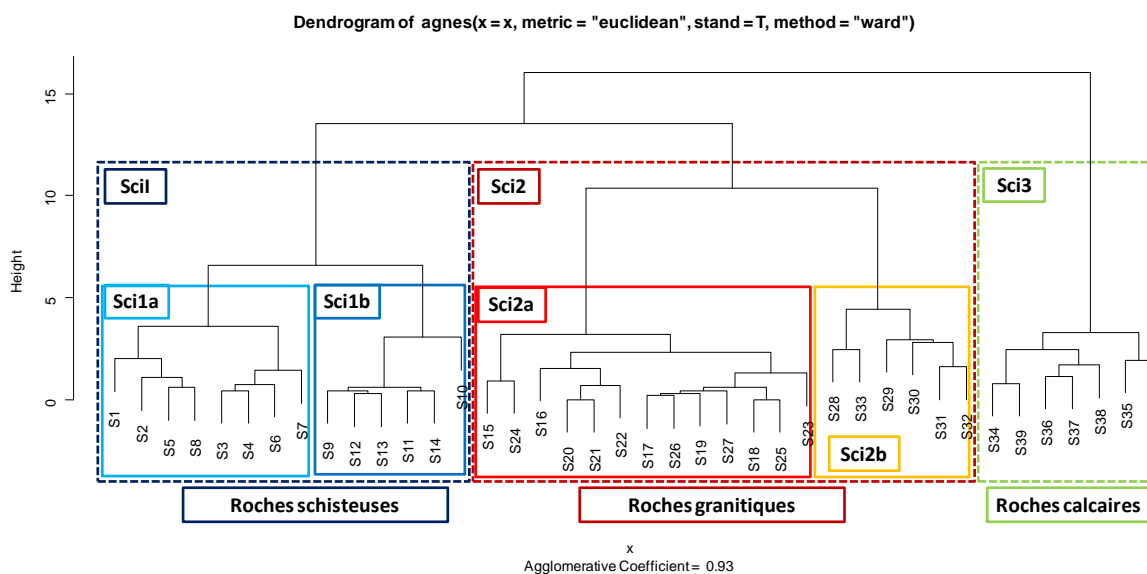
Dendrogram of agnes(x = x, metric = "euclidean", stand = T, method = "ward")

Height

15
10
5
0

SciI
Sci1a
Sci1b
Sci2
Sci2a
Sci2b
Sci3

S1 S2 S5 S8 S3 S4 S6 S7 S9 S12 S13 S11 S14 S10 S15 S24 S16 S20 S21 S22 S17 S26 S19 S27 S18 S25 S23 S28 S33 S29 S30 S31 S32 S34 S39 S36 S37 S38 S35

Roches schisteuses
Roches granitiques
Roches calcaires

x
Agglomerative Coefficient = 0.93